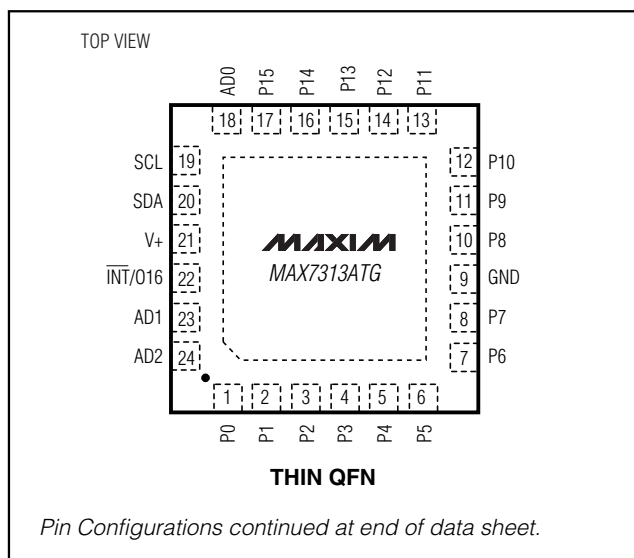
TOP VIEW

AD0 P15 P14 P13 P12 P11

18 17 16 15 14 13

SCL 19
SDA 20
V+ 21
$\overline{INT}$/O16 22
AD1 23
AD2 24

12 P10
11 P9
10 P8
9 GND
8 P7
7 P6

MAXIM
MAX7313ATG

1 2 3 4 5 6

P0 P1 P2 P3 P4 P5

THIN QFN

Pin Configurations continued at end of data sheet.